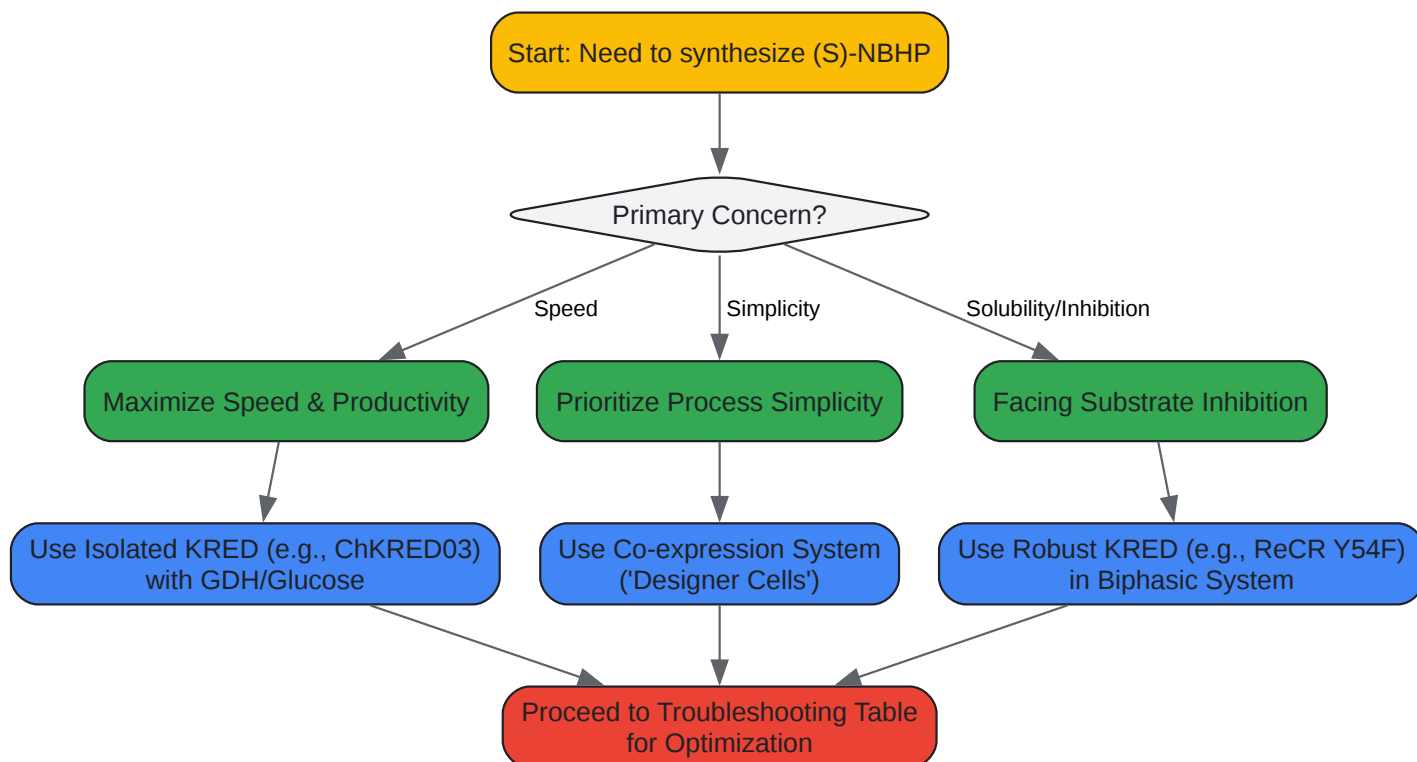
Start: Need to synthesize (S)-NBHP

Primary Concern?

Speed

Simplicity

Solubility/Inhibition

Maximize Speed & Productivity

Prioritize Process Simplicity

Facing Substrate Inhibition

Use Isolated KRED (e.g., ChKRED03) with GDH/Glucose

Use Co-expression System ('Designer Cells')

Use Robust KRED (e.g., ReCR Y54F) in Biphasic System

Proceed to Troubleshooting Table for Optimization